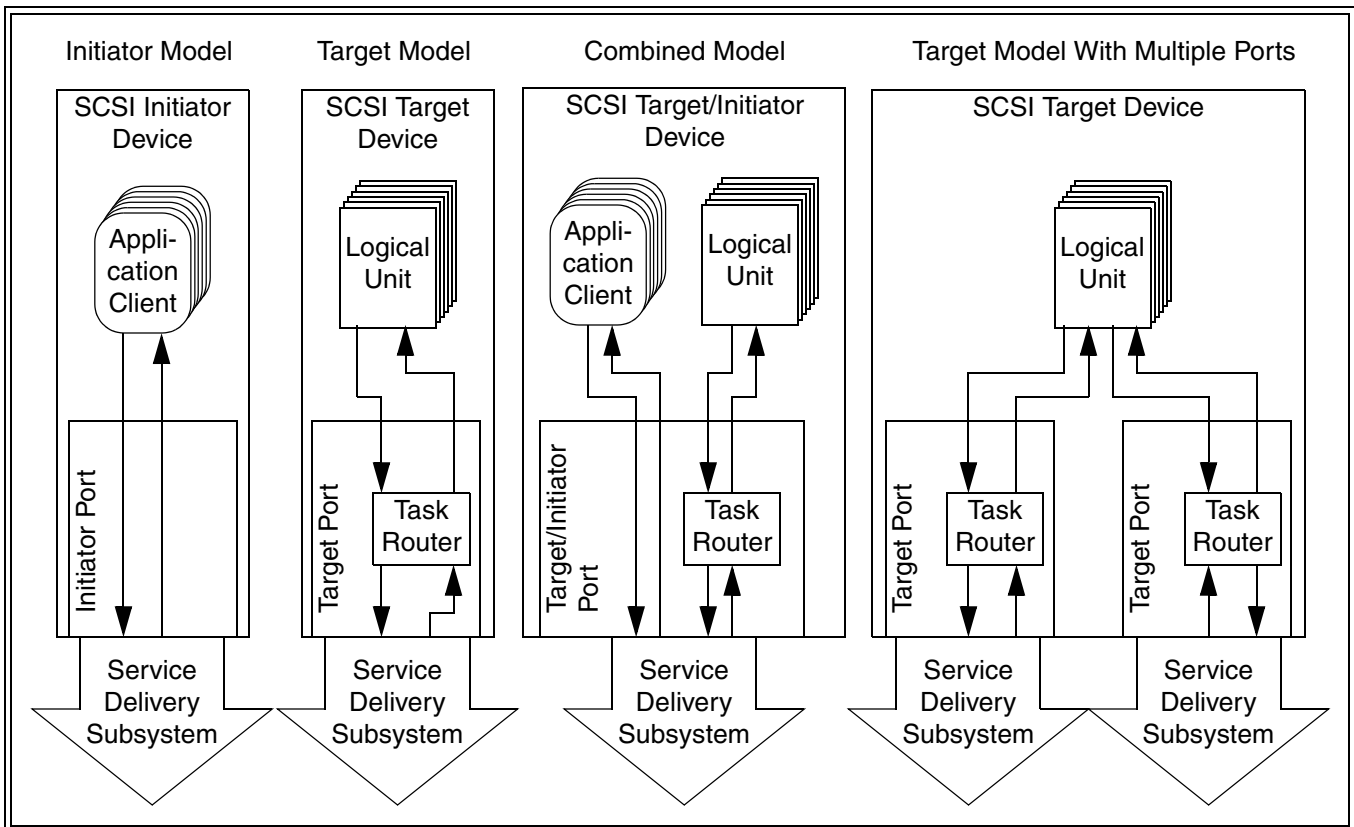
Initiator Model

SCSI Initiator Device

Application Client

Initiator Port

Service Delivery Subsystem

Target Model

SCSI Target Device

Logical Unit

Target Port

Task Router

Service Delivery Subsystem

Combined Model

SCSI Target/Initiator Device

Application Client

Logical Unit

Target/Initiator Port

Task Router

Service Delivery Subsystem

Target Model With Multiple Ports

SCSI Target Device

Logical Unit

Target Port

Task Router

Target Port

Task Router

Service Delivery Subsystem

Service Delivery Subsystem